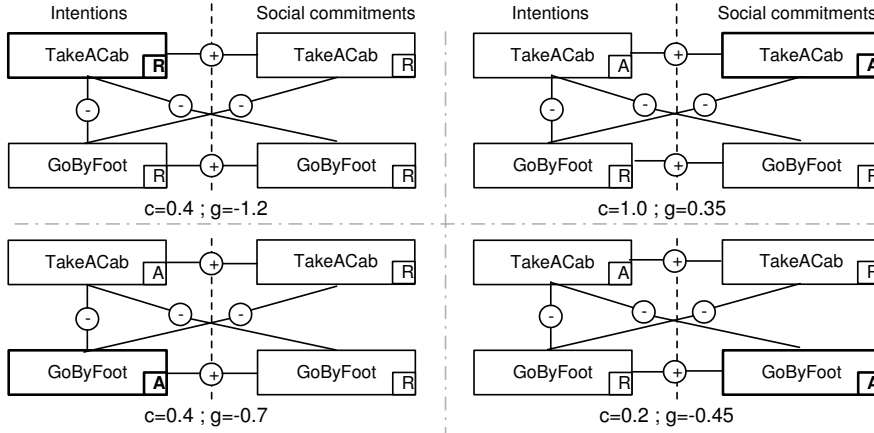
Intentions

Social commitments

TakeACab R + TakeACab R

- - -

GoByFoot R + GoByFoot R

c=0.4 ; g=-1.2

Intentions

Social commitments

TakeACab A + TakeACab A

- - -

GoByFoot R + GoByFoot R

c=1.0 ; g=0.35

TakeACab A + TakeACab R

- - -

GoByFoot A + GoByFoot R

c=0.4 ; g=-0.7

TakeACab A + TakeACab R

- - -

GoByFoot R + GoByFoot A

c=0.2 ; g=-0.45